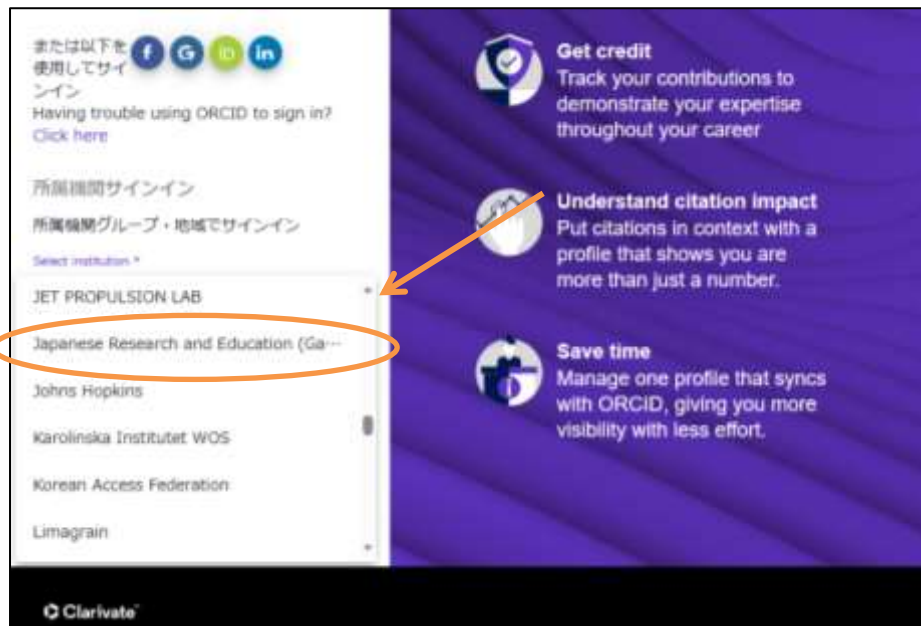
または以下を使用してサインイン f G iD in

Having trouble using ORCID to sign in? Click here

所属機関サインイン

所属機関グループ・地域でサインイン

Select institution *

JET PROPULSION LAB

Japanese Research and Education (Ga···

Johns Hopkins

Karolinska Institutet WOS

Korean Access Federation

Limagrain

Get credit
Track your contributions to demonstrate your expertise throughout your career

Understand citation impact
Put citations in context with a profile that shows you are more than just a number.

Save time
Manage one profile that syncs with ORCID, giving you more visibility with less effort.

Clarivate